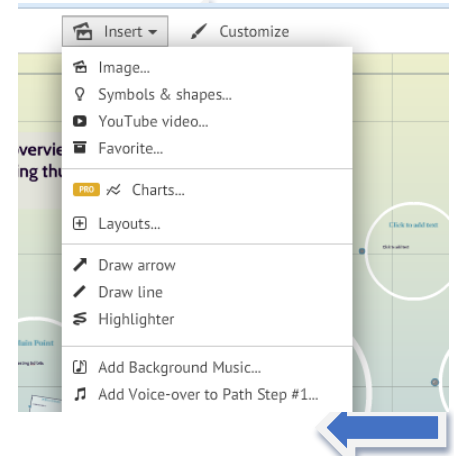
Insert ▾
Customize

Image...
Symbols & shapes...
YouTube video...
Favorite...
PRO Charts...
Layouts...
Draw arrow
Draw line
Highlighter
Add Background Music...
Add Voice-over to Path Step #1...

overvie
ng thu

Click to add text

Main Point